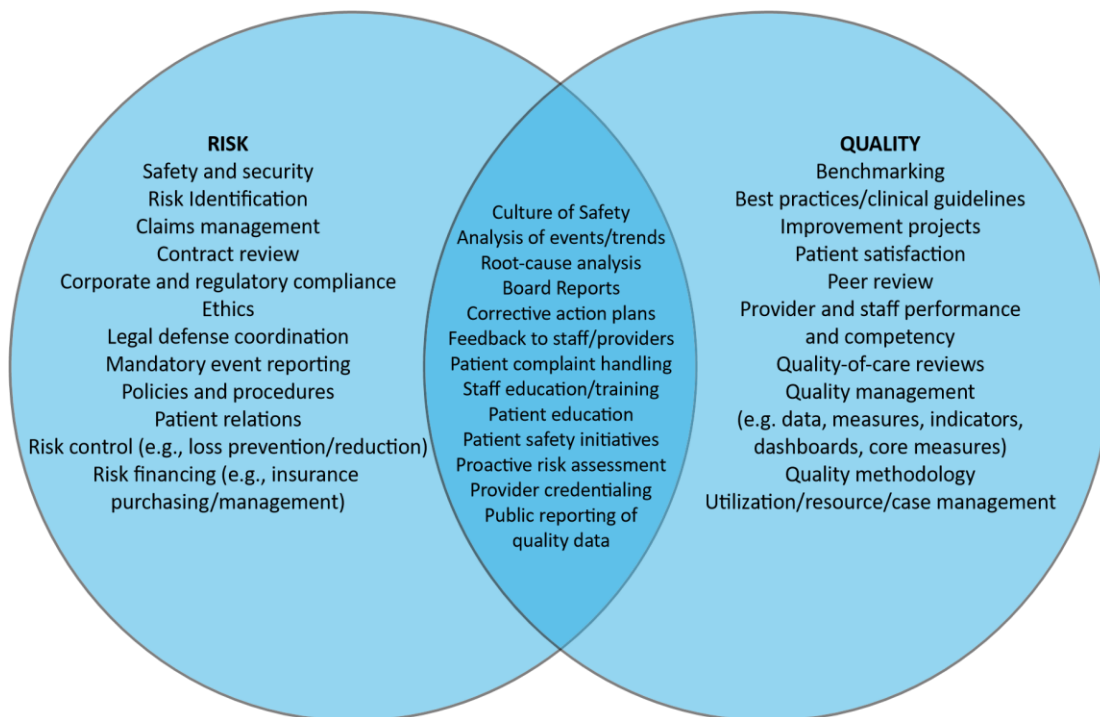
RISK
Safety and security
Risk Identification
Claims management
Contract review
Corporate and regulatory compliance
Ethics
Legal defense coordination
Mandatory event reporting
Policies and procedures
Patient relations
Risk control (e.g., loss prevention/reduction)
Risk financing (e.g., insurance purchasing/management)

Culture of Safety
Analysis of events/trends
Root-cause analysis
Board Reports
Corrective action plans
Feedback to staff/providers
Patient complaint handling
Staff education/training
Patient education
Patient safety initiatives
Proactive risk assessment
Provider credentialing
Public reporting of quality data

QUALITY
Benchmarking
Best practices/clinical guidelines
Improvement projects
Patient satisfaction
Peer review
Provider and staff performance and competency
Quality-of-care reviews
Quality management (e.g. data, measures, indicators, dashboards, core measures)
Quality methodology
Utilization/resource/case management